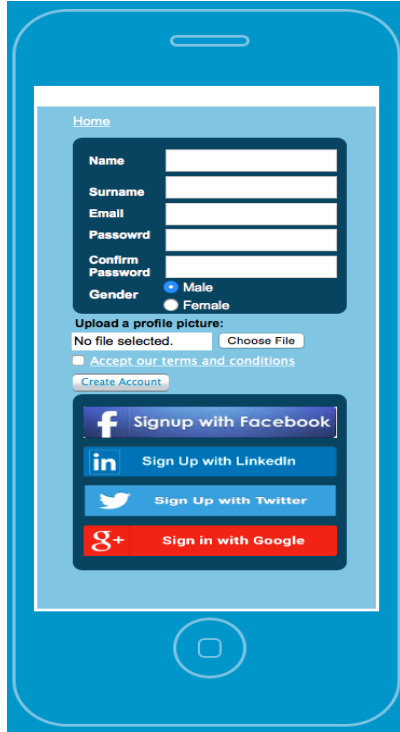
Home

Name

Surname

Email

Passowrd

Confirm Password

Gender
Male
Female

Upload a profile picture:
No file selected.
Choose File

Accept our terms and conditions

Create Account

f Signup with Facebook

in Sign Up with LinkedIn

Sign Up with Twitter

g+ Sign in with Google